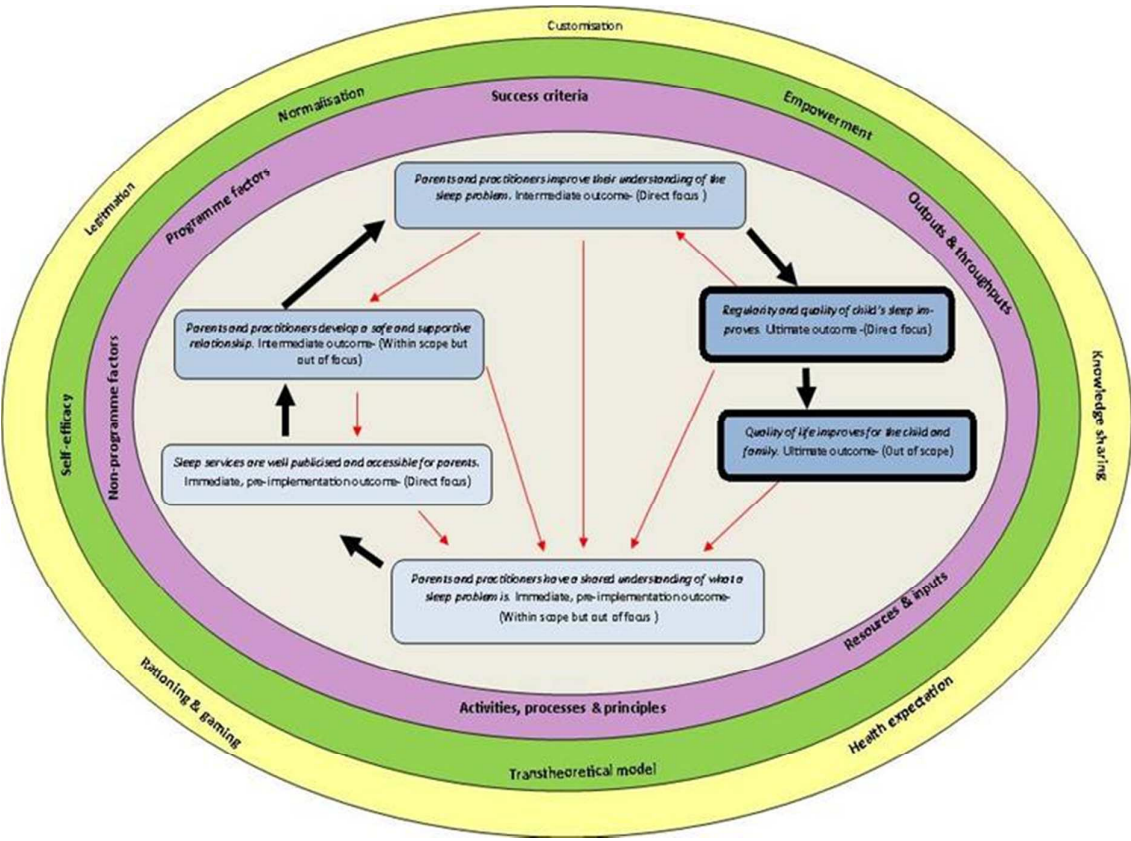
Customisation

Normalisation

Success criteria

Empowerment

Legitmation

Programme factors

Outputs & throughputs

Parents and practitioners improve their understanding of the sleep problem. Intermediate outcome- (Direct focus )

Regularity and quality of child's sleep improves. Ultimate outcome -(Direct focus)

Parents and practitioners develop a safe and supportive relationship. Intermediate outcome- (Within scope but out of focus)

Quality of life improves for the child and family. Ultimate outcome- (Out of scope)

Knowledge sharing

Self-efficacy

Non-programme factors

Sleep services are well publicised and accessible for parents. Immediate, pre-implementation outcome- (Direct focus)

Parents and practitioners have a shared understanding of what a sleep problem is. Immediate, pre-implementation outcome- (Within scope but out of focus )

Resources & inputs

Activities, processes & principles

Rationing & gaming

Health expectation

Transtheoretical model